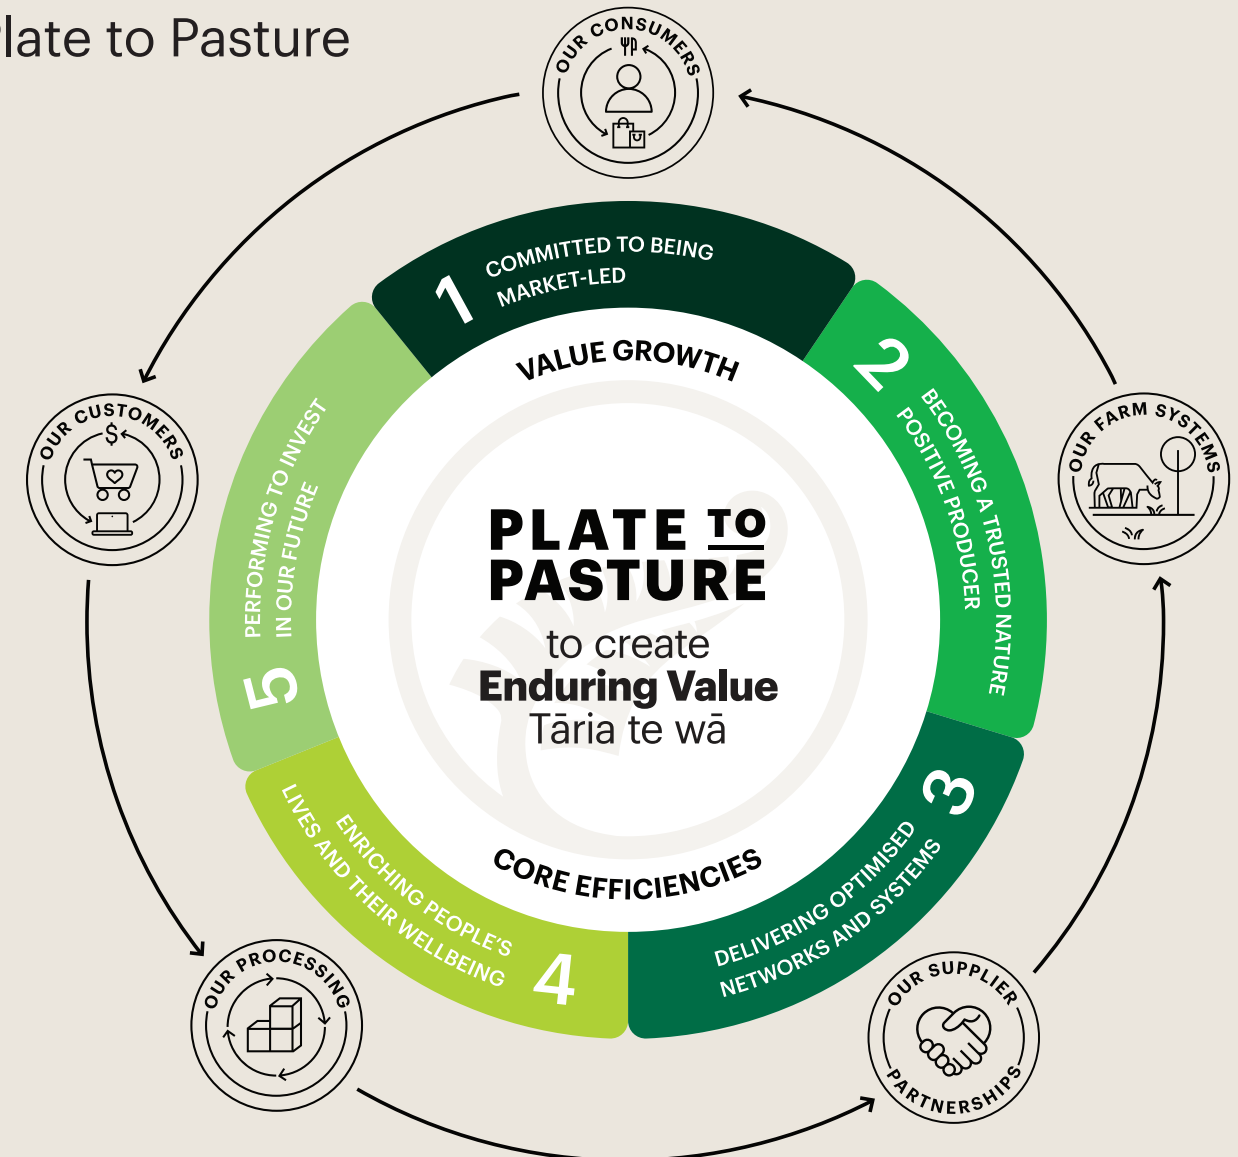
late to Pasture

OUR CONSUMERS

OUR CUSTOMERS

OUR FARM SYSTEMS

OUR PROCESSING

OUR SUPPLIER PARTNERSHIPS

1 COMMITTED TO BEING MARKET-LED

2 BECOMING A TRUSTED NATURE POSITIVE PRODUCER

3 DELIVERING OPTIMISED NETWORKS AND SYSTEMS

4 ENRICHING PEOPLE'S LIVES AND THEIR WELLBEING

5 PERFORMING TO INVEST IN OUR FUTURE

VALUE GROWTH

PLATE TO PASTURE
to create
Enduring Value
Tāria te wā

CORE EFFICIENCIES